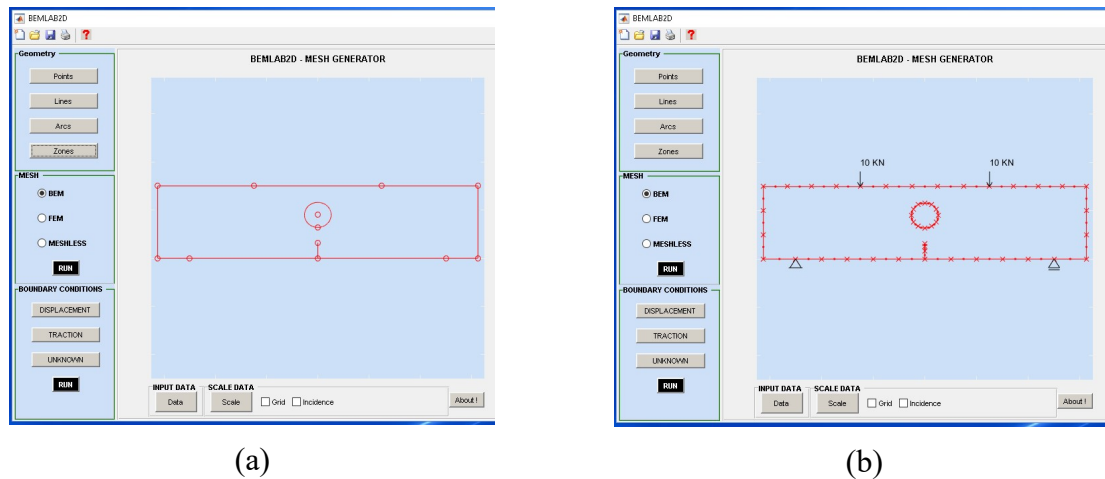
BEMLAB2D

Geometry
Points
Lines
Arcs
Zones

BEMLAB2D - MESH GENERATOR

MESH
BEM
FEM
MESHLESS
RUN

BOUNDARY CONDITIONS
DISPLACEMENT
TRACTION
UNKNOWN
RUN

INPUT DATA
Data
SCALE DATA
Scale
Grid
Incidence
About !

(a)

BEMLAB2D

Geometry
Points
Lines
Arcs
Zones

BEMLAB2D - MESH GENERATOR

10 KN
10 KN

MESH
BEM
FEM
MESHLESS
RUN

BOUNDARY CONDITIONS
DISPLACEMENT
TRACTION
UNKNOWN
RUN

INPUT DATA
Data
SCALE DATA
Scale
Grid
Incidence
About !

(b)